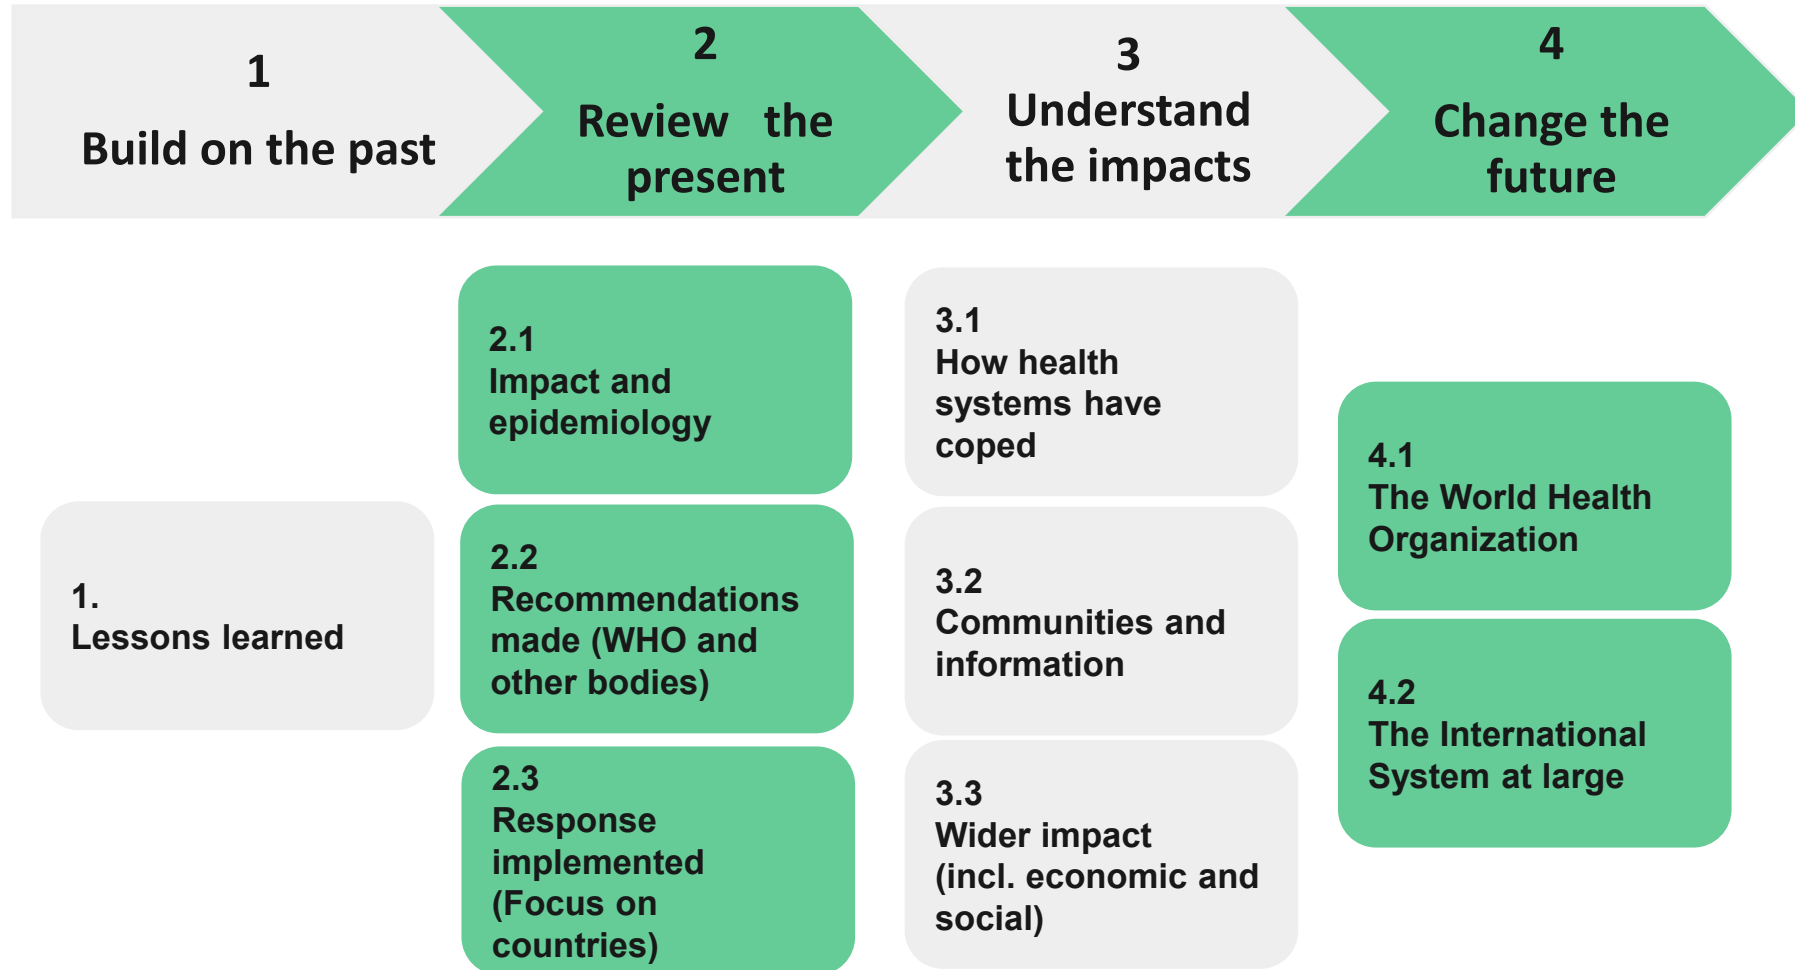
1
Build on the past

2
Review the present

3
Understand the impacts

4
Change the future

1.
Lessons learned

2.1
Impact and epidemiology

2.2
Recommendations made (WHO and other bodies)

2.3
Response implemented (Focus on countries)

3.1
How health systems have coped

3.2
Communities and information

3.3
Wider impact (incl. economic and social)

4.1
The World Health Organization

4.2
The International System at large